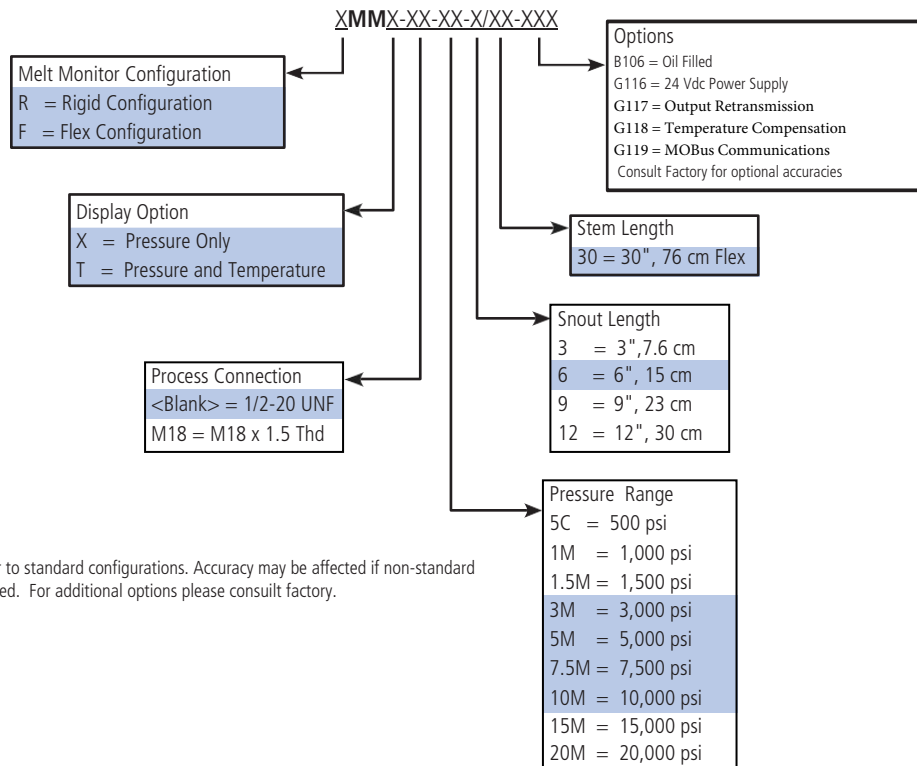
XMMX-XX-XX-X/XX-XXX

Melt Monitor Configuration
R = Rigid Configuration
F = Flex Configuration

Display Option
X = Pressure Only
T = Pressure and Temperature

Process Connection
<Blank> = 1/2-20 UNF
M18 = M18 x 1.5 Thd

Options
B106 = Oil Filled
G116 = 24 Vdc Power Supply
G117 = Output Retransmission
G118 = Temperature Compensation
G119 = MOBus Communications
Consult Factory for optional accuracies

Stem Length
30 = 30", 76 cm Flex

Snout Length
3 = 3",7.6 cm
6 = 6", 15 cm
9 = 9", 23 cm
12 = 12", 30 cm

Pressure Range
5C = 500 psi
1M = 1,000 psi
1.5M = 1,500 psi
3M = 3,000 psi
5M = 5,000 psi
7.5M = 7,500 psi
10M = 10,000 psi
15M = 15,000 psi
20M = 20,000 psi

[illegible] to standard configurations. Accuracy may be affected if non-standard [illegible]ed. For additional options please consult factory.